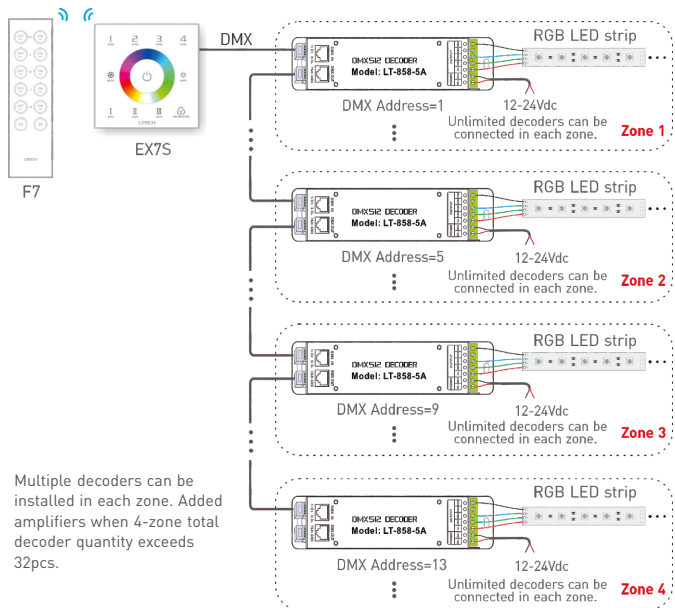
F7

1 2 3 4

LTECH

EX7S

DMX

DMX512 DECODER
Model: LT-858-5A

RGB LED strip

DMX Address=1

12-24Vdc

Unlimited decoders can be connected in each zone.

Zone 1

DMX512 DECODER
Model: LT-858-5A

RGB LED strip

DMX Address=5

12-24Vdc

Unlimited decoders can be connected in each zone.

Zone 2

DMX512 DECODER
Model: LT-858-5A

RGB LED strip

DMX Address=9

12-24Vdc

Unlimited decoders can be connected in each zone.

Zone 3

Multiple decoders can be installed in each zone. Added amplifiers when 4-zone total decoder quantity exceeds 32pcs.

DMX512 DECODER
Model: LT-858-5A

RGB LED strip

DMX Address=13

12-24Vdc

Unlimited decoders can be connected in each zone.

Zone 4